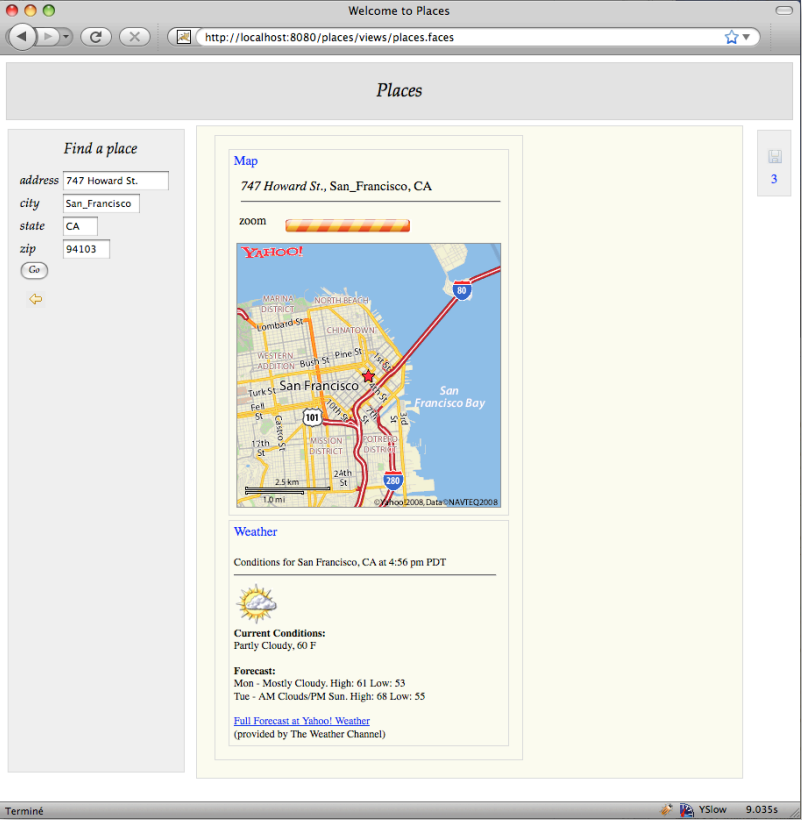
Welcome to Places

http://localhost:8080/places/views/places.faces

Places

Find a place

address 747 Howard St.
city San_Francisco
state CA
zip 94103
Go

Map

747 Howard St., San_Francisco, CA

zoom

YAHOO!

80

MARINA DISTRICT
NORTH BEACH
Lombard St
CHINATOWN
WESTERN ADDITION
Bush St
Pine St
1st St
San Francisco
Turk St
4th St
San Francisco Bay
Fell St
101
10th St
7th St
3rd
Castro St
17th St
MISSION DISTRICT
POTRERO DISTRICT
24th St
2.5 km
1.0 mi
280
©Yahoo! 2008, Data ©NAVTEQ2008

Weather

Conditions for San Francisco, CA at 4:56 pm PDT

Current Conditions:
Partly Cloudy, 60 F

Forecast:
Mon - Mostly Cloudy. High: 61 Low: 53
Tue - AM Clouds/PM Sun. High: 68 Low: 55

Full Forecast at Yahoo! Weather
(provided by The Weather Channel)

3

Terminé

YSlow 9.035s